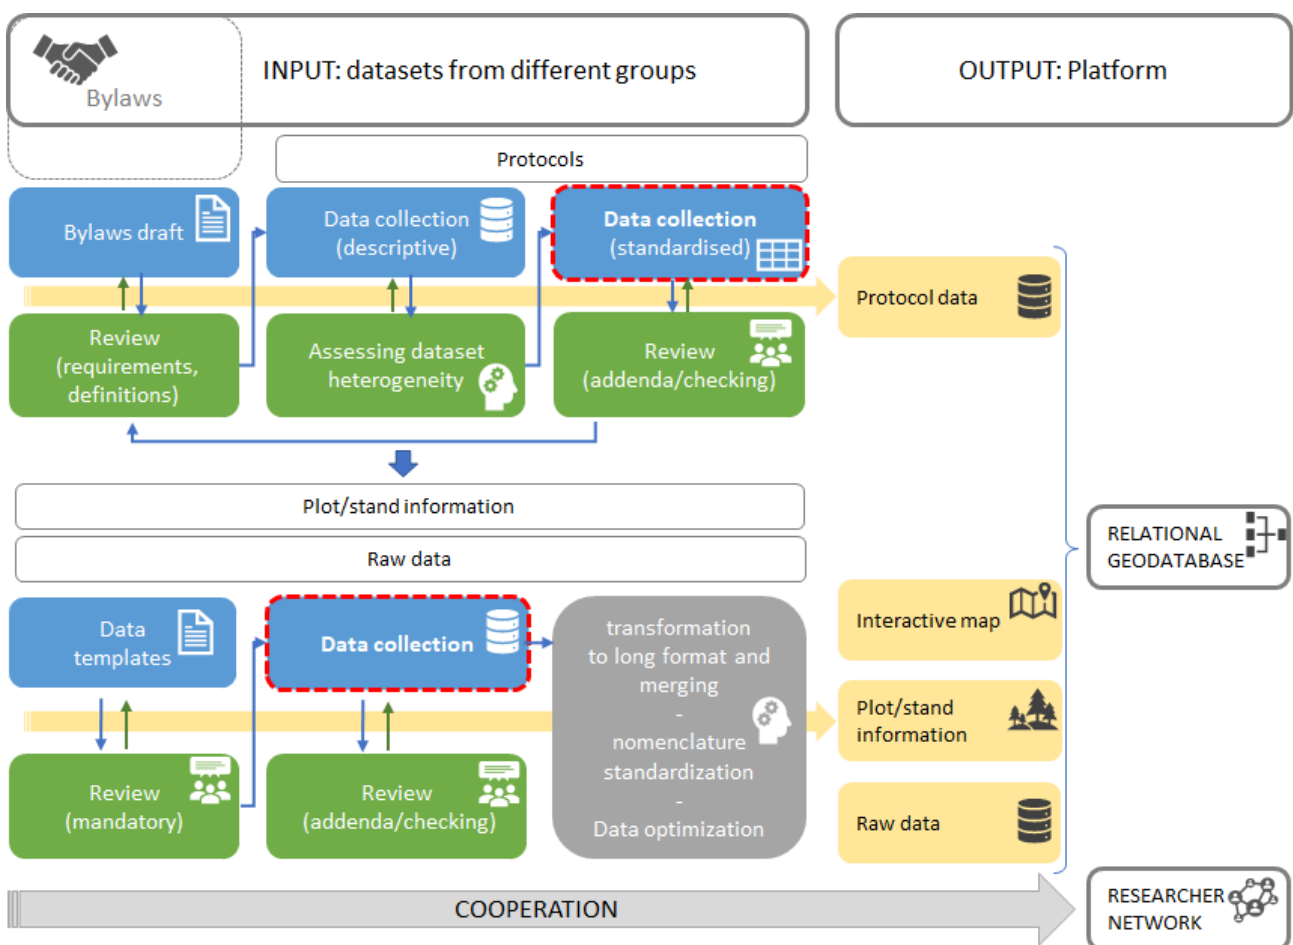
Bylaws

INPUT: datasets from different groups

OUTPUT: Platform

Protocols

Bylaws draft

Data collection (descriptive)

Data collection (standardised)

Protocol data

Review (requirements, definitions)

Assessing dataset heterogeneity

Review (addenda/checking)

Plot/stand information

Raw data

RELATIONAL GEODATABASE

Data templates

Data collection

transformation to long format and merging - nomenclature standardization - Data optimization

Interactive map

Plot/stand information

Review (mandatory)

Review (addenda/checking)

Raw data

COOPERATION

RESEARCHER NETWORK